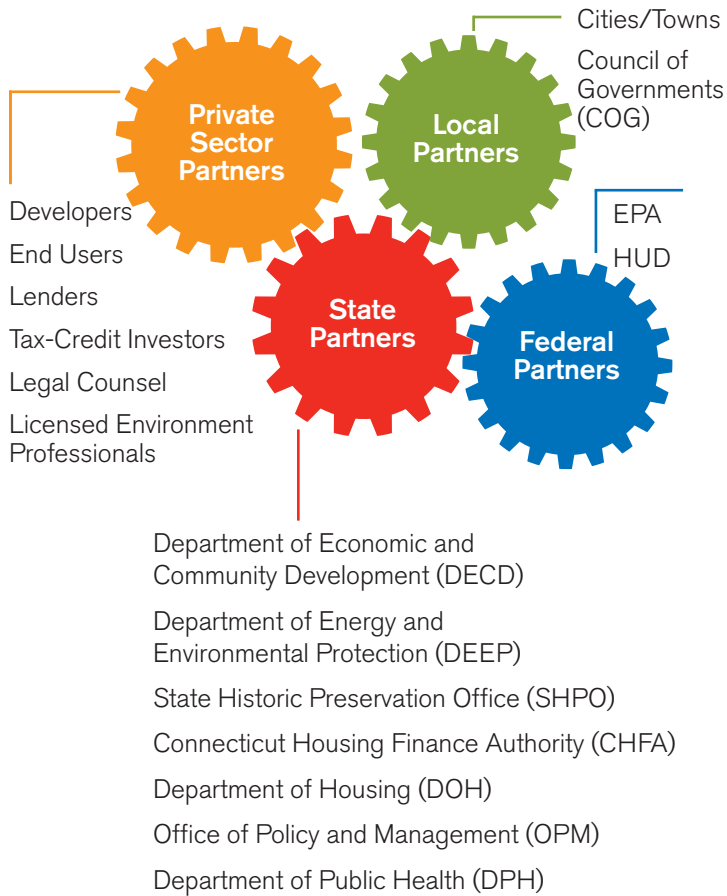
Private Sector Partners

Local Partners

Cities/Towns

Council of Governments (COG)

Developers

End Users

Lenders

Tax-Credit Investors

Legal Counsel

Licensed Environment Professionals

State Partners

Federal Partners

EPA

HUD

Department of Economic and Community Development (DECD)

Department of Energy and Environmental Protection (DEEP)

State Historic Preservation Office (SHPO)

Connecticut Housing Finance Authority (CHFA)

Department of Housing (DOH)

Office of Policy and Management (OPM)

Department of Public Health (DPH)